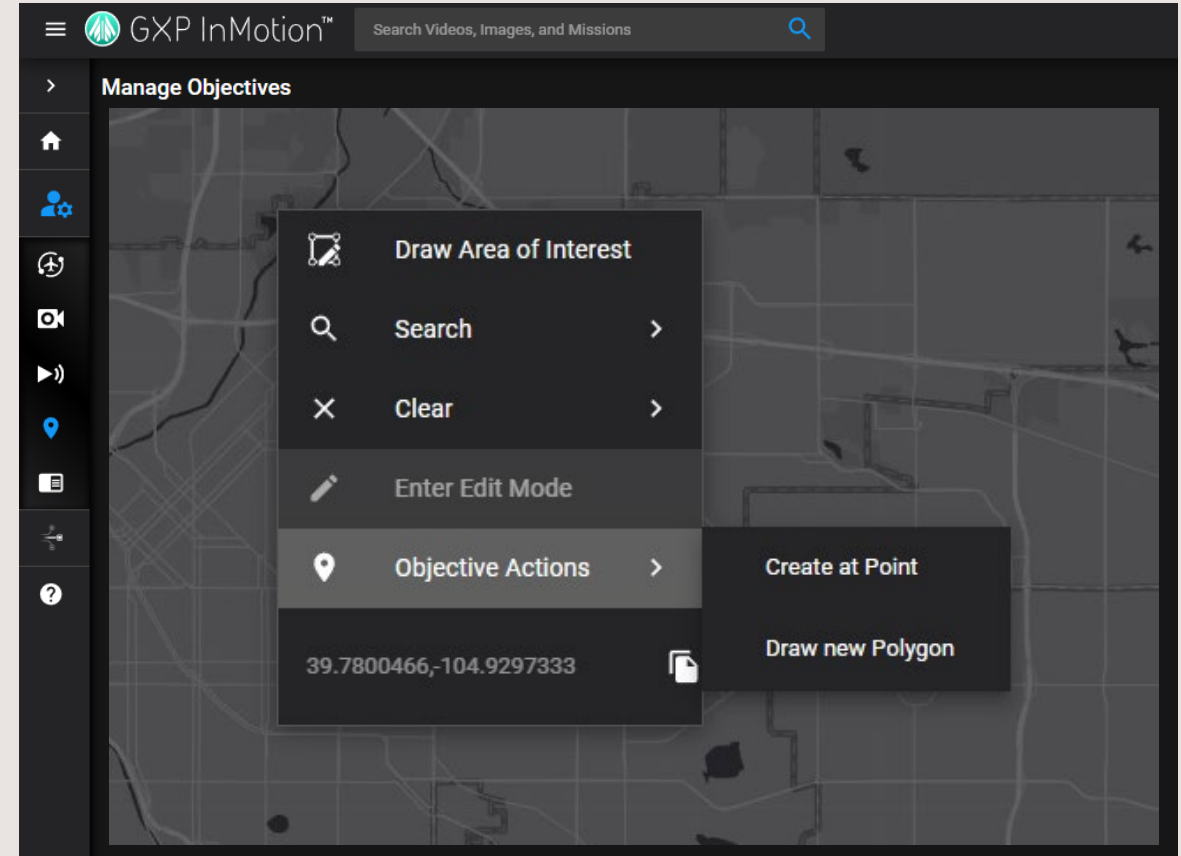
GXP InMotion™

Search Videos, Images, and Missions

Manage Objectives

Draw Area of Interest

Search

Clear

Enter Edit Mode

Objective Actions

39.7800466,-104.9297333

Create at Point

Draw new Polygon